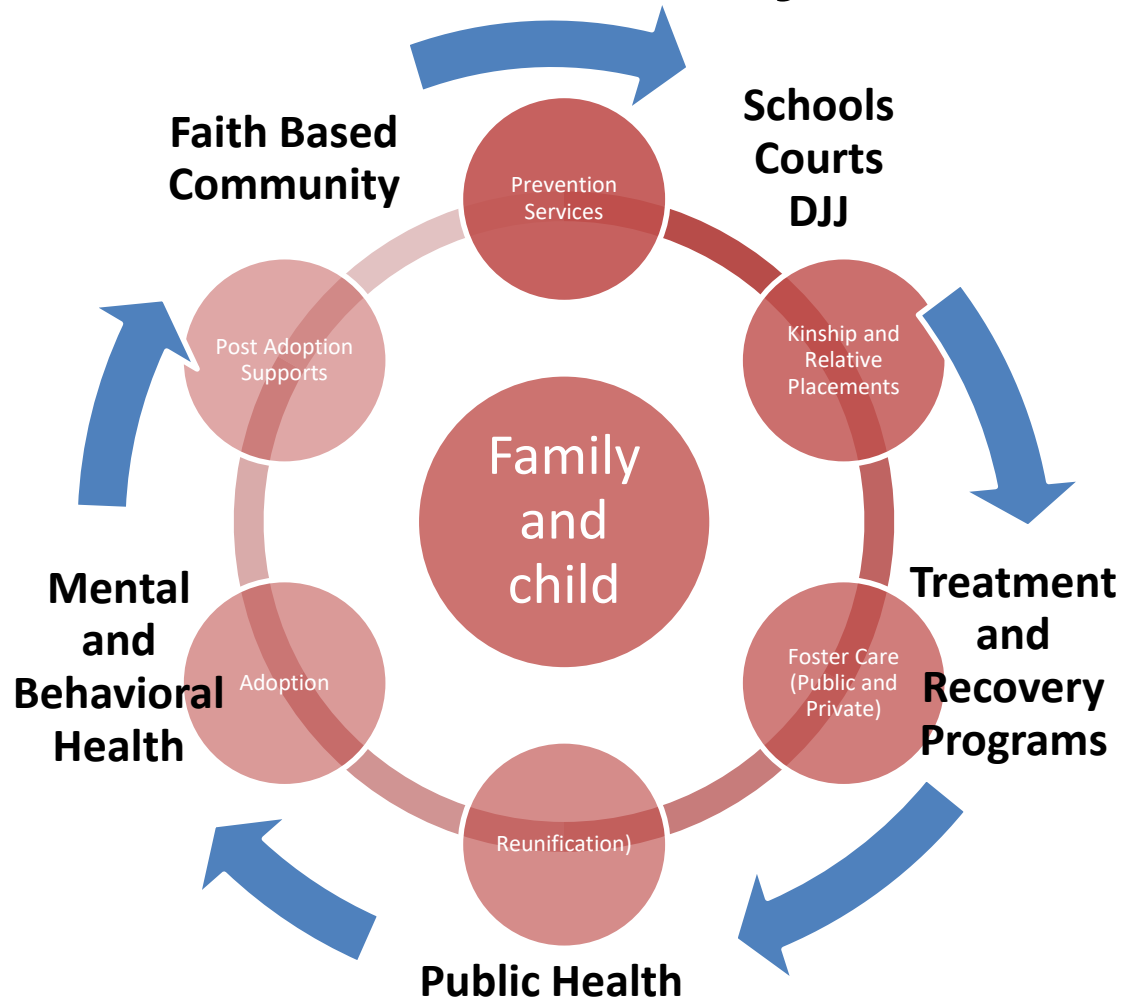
Faith Based Community

Prevention Services

Schools Courts DJJ

Post Adoption Supports

Kinship and Relative Placements

Family and child

Mental and Behavioral Health

Adoption

Treatment and Recovery Programs

Foster Care (Public and Private)

Reunification)

Public Health